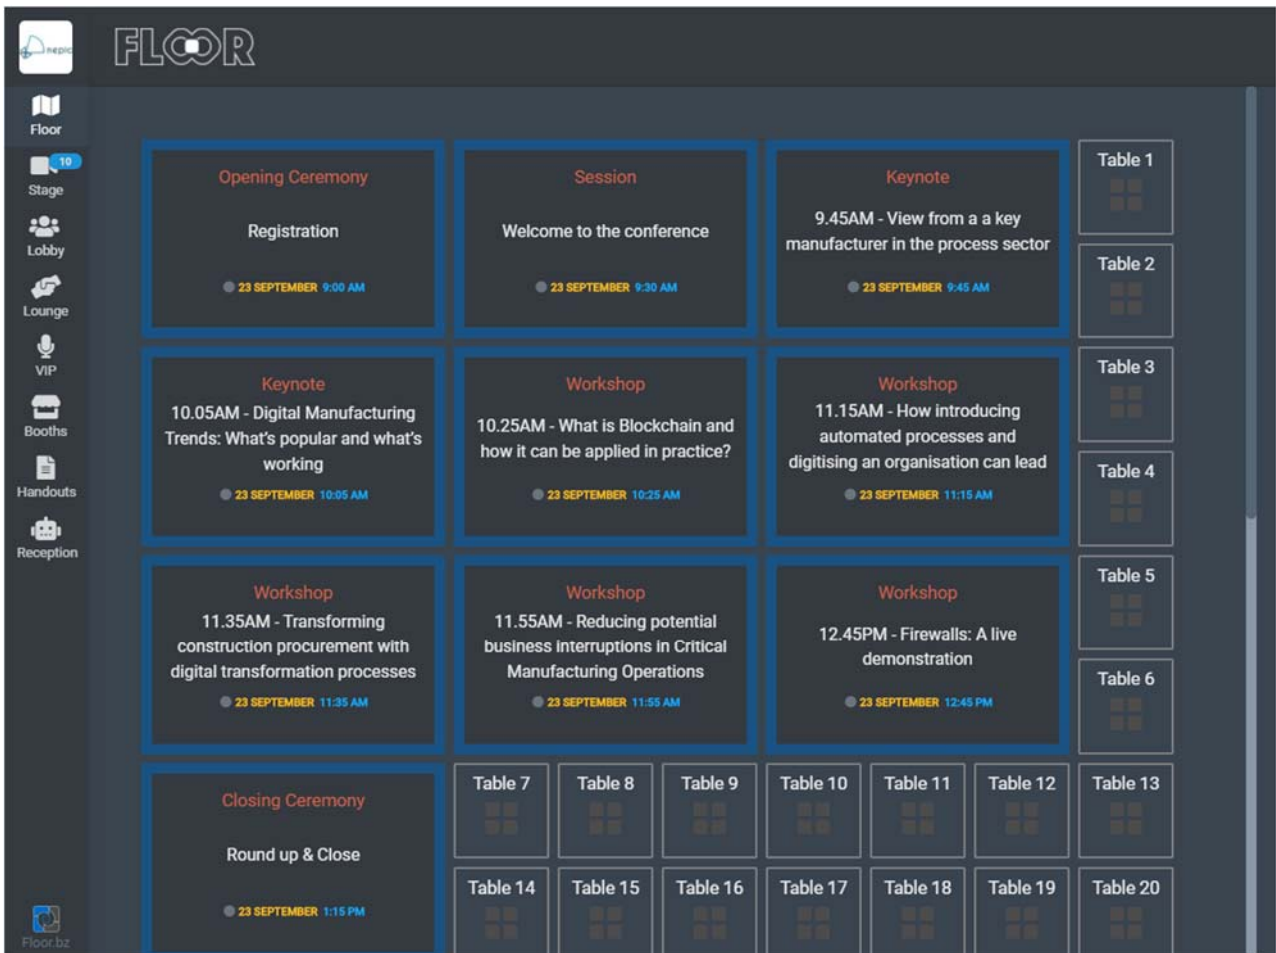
nepic

FLOOR

Floor
10
Stage
Lobby
Lounge
VIP
Booths
Handouts
Reception

Opening Ceremony
Registration
23 SEPTEMBER 9:00 AM

Session
Welcome to the conference
23 SEPTEMBER 9:30 AM

Keynote
9.45AM - View from a a key manufacturer in the process sector
23 SEPTEMBER 9:45 AM

Table 1
Table 2

Keynote
10.05AM - Digital Manufacturing Trends: What's popular and what's working
23 SEPTEMBER 10:05 AM

Workshop
10.25AM - What is Blockchain and how it can be applied in practice?
23 SEPTEMBER 10:25 AM

Workshop
11.15AM - How introducing automated processes and digitising an organisation can lead
23 SEPTEMBER 11:15 AM

Table 3
Table 4

Workshop
11.35AM - Transforming construction procurement with digital transformation processes
23 SEPTEMBER 11:35 AM

Workshop
11.55AM - Reducing potential business interruptions in Critical Manufacturing Operations
23 SEPTEMBER 11:55 AM

Workshop
12.45PM - Firewalls: A live demonstration
23 SEPTEMBER 12:45 PM

Table 5
Table 6

Closing Ceremony
Round up & Close
23 SEPTEMBER 1:15 PM

Table 7
Table 8
Table 9
Table 10
Table 11
Table 12
Table 13
Table 14
Table 15
Table 16
Table 17
Table 18
Table 19
Table 20

Floor.bz